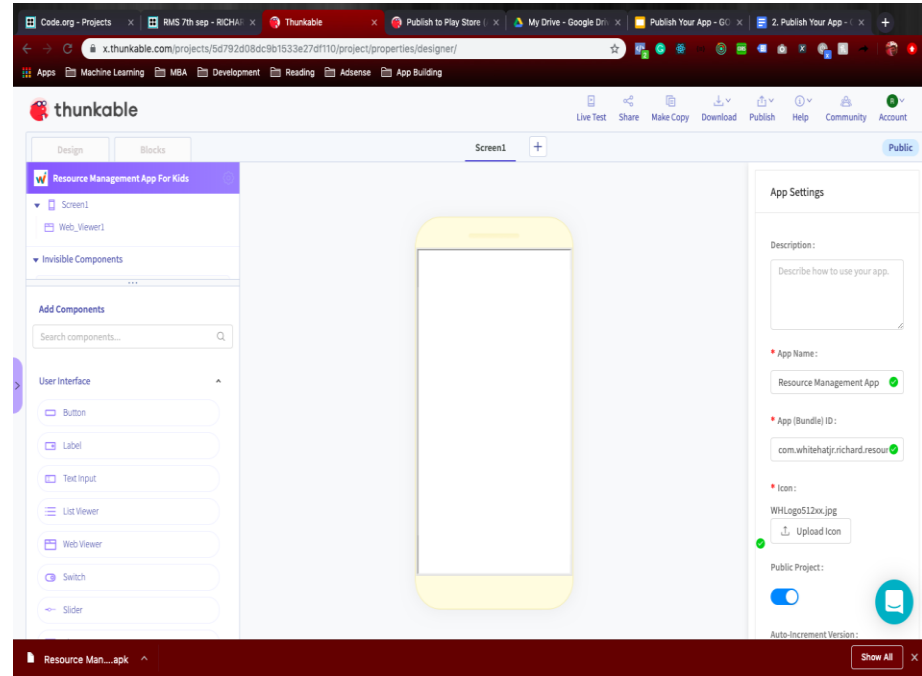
Code.org - Projects × RMS 7th sep - RICHAR × Thunkable × Publish to Play Store × My Drive - Google Driv × Publish Your App - GO × 2. Publish Your App - × +

x.thunkable.com/projects/5d792d08dc9b1533e27df110/project/properties/designer/

Apps Machine Learning MBA Development Reading Adsense App Building

thunkable

Live Test Share Make Copy Download Publish Help Community Account

Design Blocks Screen1 + Public

Resource Management App For Kids

Screen1
Web_Viewer1

Invisible Components

Add Components

Search components...

User Interface

Button
Label
Text Input
List Viewer
Web Viewer
Switch
Slider

App Settings

Description :

Describe how to use your app.

* App Name :

Resource Management App

* App (Bundle) ID :

com.whitehatjr.richard.resour

* Icon :

WHLogo512xx.jpg

Upload Icon

Public Project :

Auto-Increment Version :

Resource Man....apk

Show All